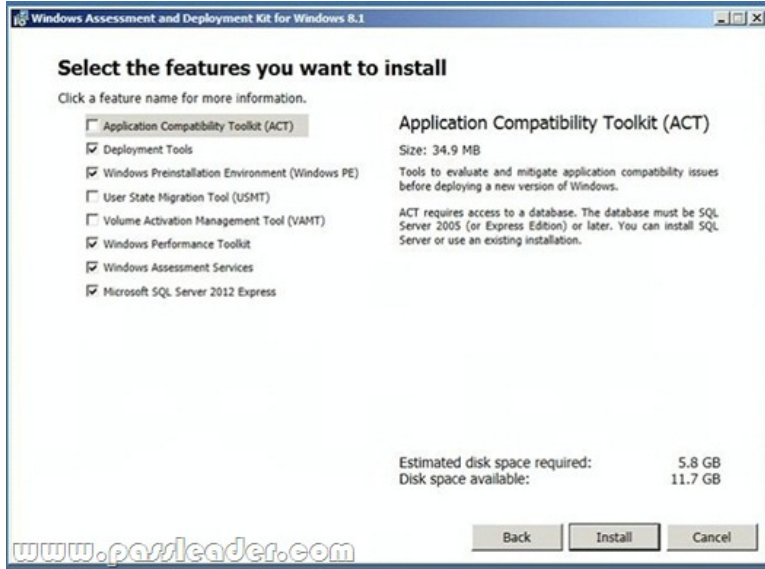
Windows Assessment and Deployment Kit for Windows 8.1

Select the features you want to install

Click a feature name for more information.

Application Compatibility Toolkit (ACT)
Deployment Tools
Windows Preinstallation Environment (Windows PE)
User State Migration Tool (USMT)
Volume Activation Management Tool (VAMT)
Windows Performance Toolkit
Windows Assessment Services
Microsoft SQL Server 2012 Express

Application Compatibility Toolkit (ACT)

Size: 34.9 MB

Tools to evaluate and mitigate application compatibility issues before deploying a new version of Windows.

ACT requires access to a database. The database must be SQL Server 2005 (or Express Edition) or later. You can install SQL Server or use an existing installation.

Estimated disk space required: 5.8 GB
Disk space available: 11.7 GB

Back Install Cancel

www.passleader.com